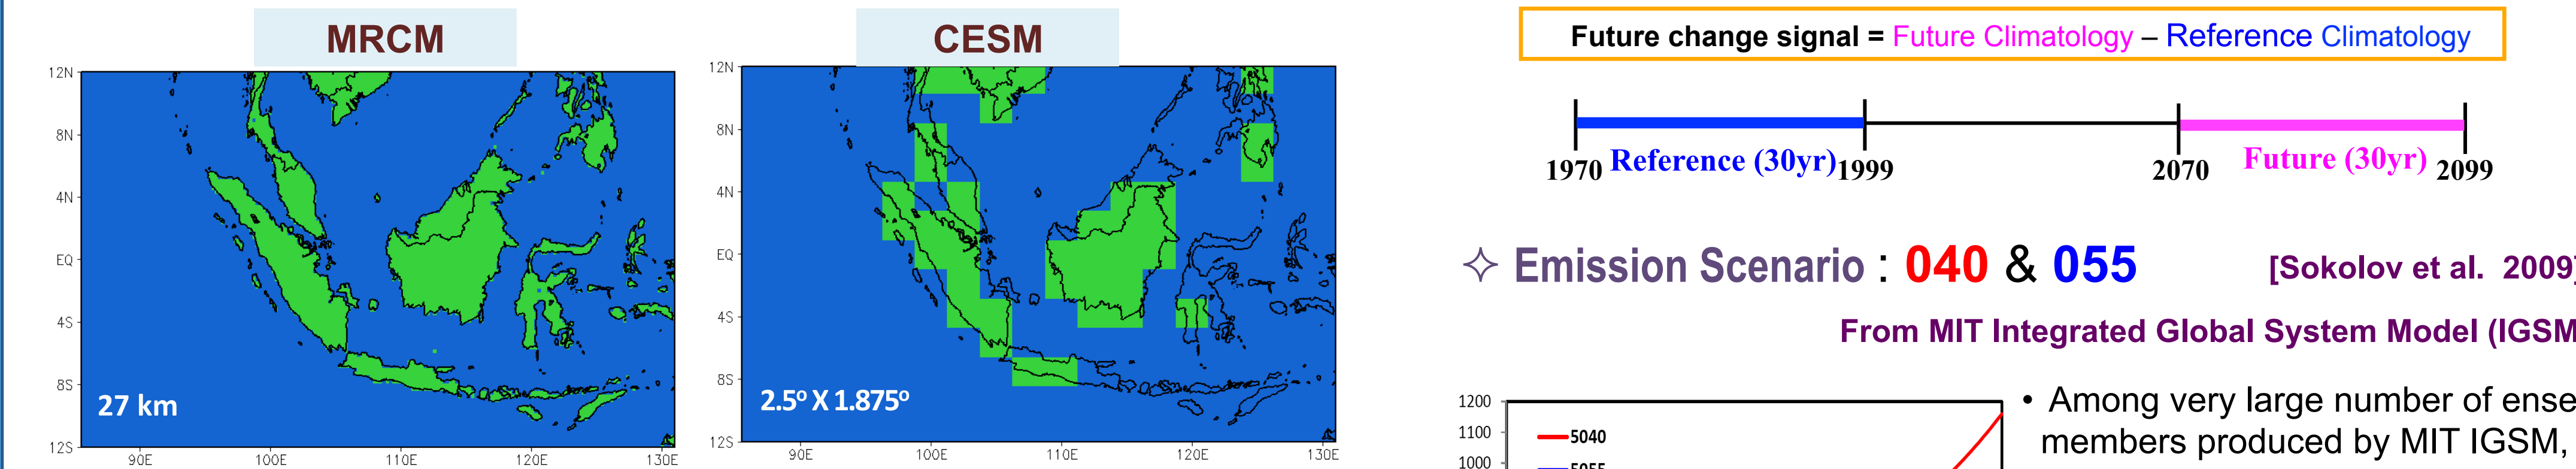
MRCM

12N
8N
4N
EQ
4S
8S
12S
90E 100E 110E 120E 130E

27 km

CESM

12N
8N
4N
EQ
4S
8S
12S
90E 100E 110E 120E 130E

$2.5^o$ X $1.875^o$

Future change signal = Future Climatology – Reference Climatology

1970 Reference (30yr) 1999 2070 Future (30yr) 2099

✧ Emission Scenario : 040 & 055 [Sokolov et al. 2009]

From MIT Integrated Global System Model (IGSM

1200
1100
1000

5040
5055

• Among very large number of ense
members produced by MIT IGSM,